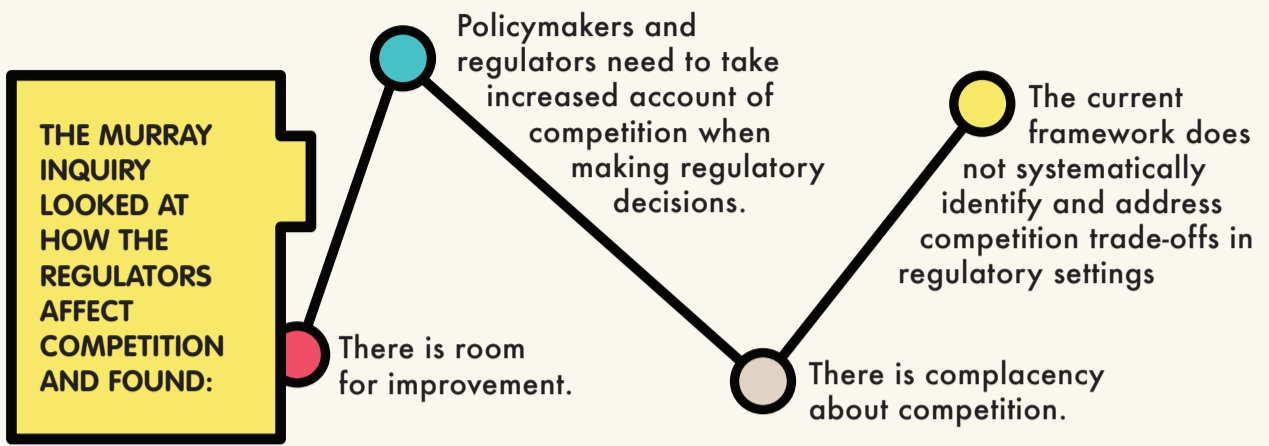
THE MURRAY INQUIRY LOOKED AT HOW THE REGULATORS AFFECT COMPETITION AND FOUND:

There is room for improvement.

Policymakers and regulators need to take increased account of competition when making regulatory decisions.

There is complacency about competition.

The current framework does not systematically identify and address competition trade-offs in regulatory settings